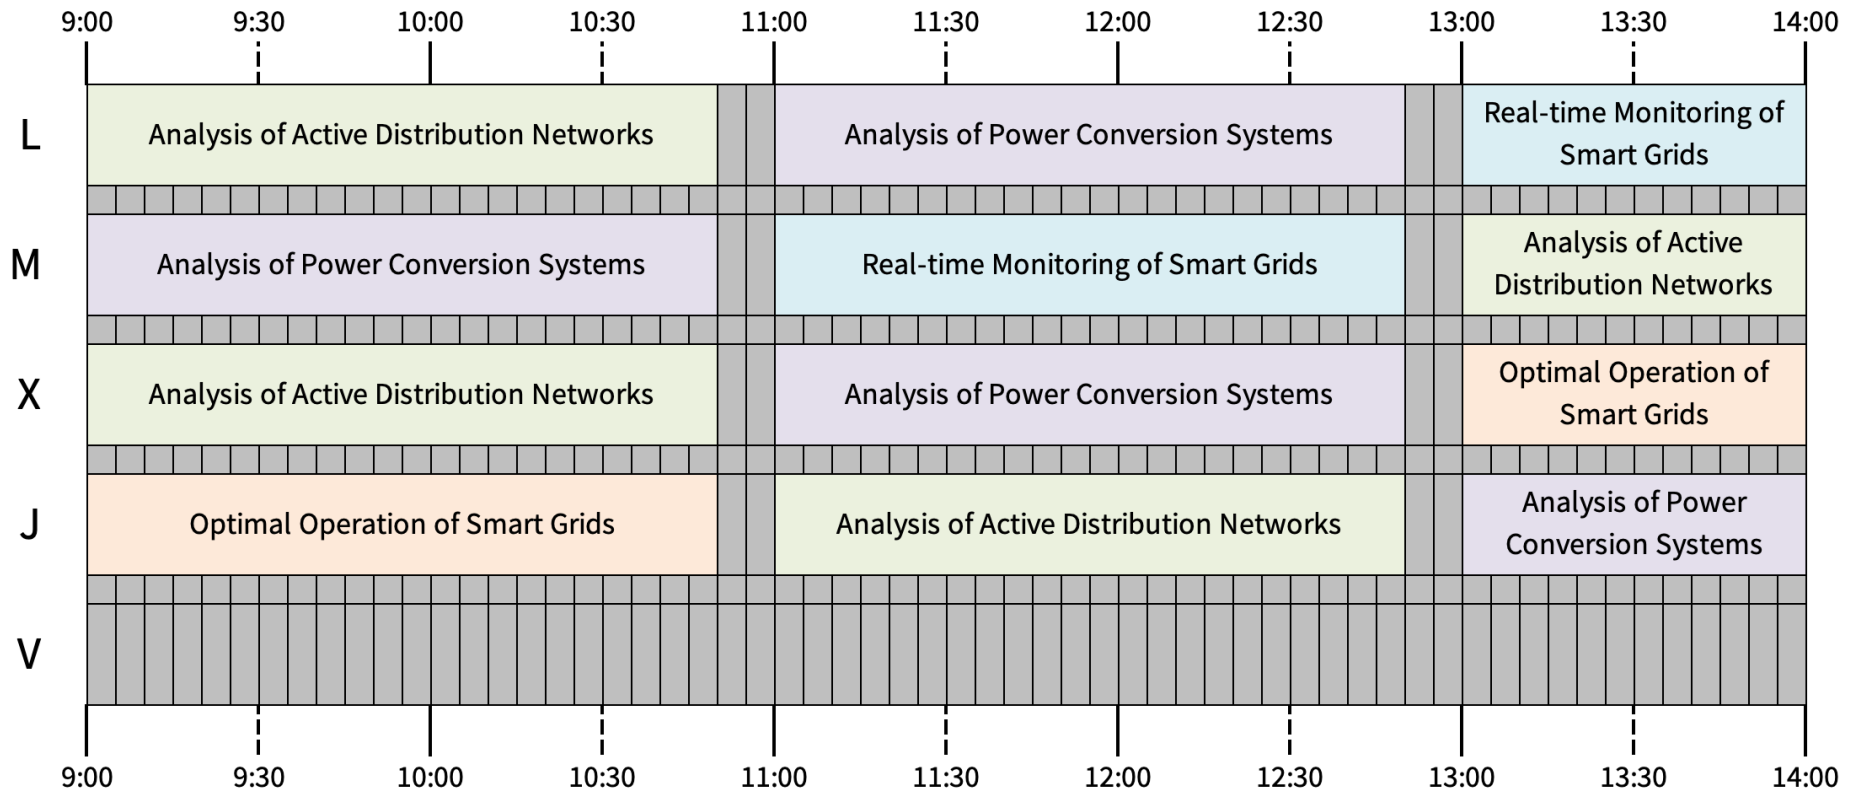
| | 9:00 – 10:50 | 11:00 – 12:50 | 13:00 – 14:00 |
|---|---|---|---|
| L | Analysis of Active Distribution Networks | Analysis of Power Conversion Systems | Real-time Monitoring of Smart Grids |
| M | Analysis of Power Conversion Systems | Real-time Monitoring of Smart Grids | Analysis of Active Distribution Networks |
| X | Analysis of Active Distribution Networks | Analysis of Power Conversion Systems | Optimal Operation of Smart Grids |
| J | Optimal Operation of Smart Grids | Analysis of Active Distribution Networks | Analysis of Power Conversion Systems |
| V | | | |

9:00 9:30 10:00 10:30 11:00 11:30 12:00 12:30 13:00 13:30 14:00